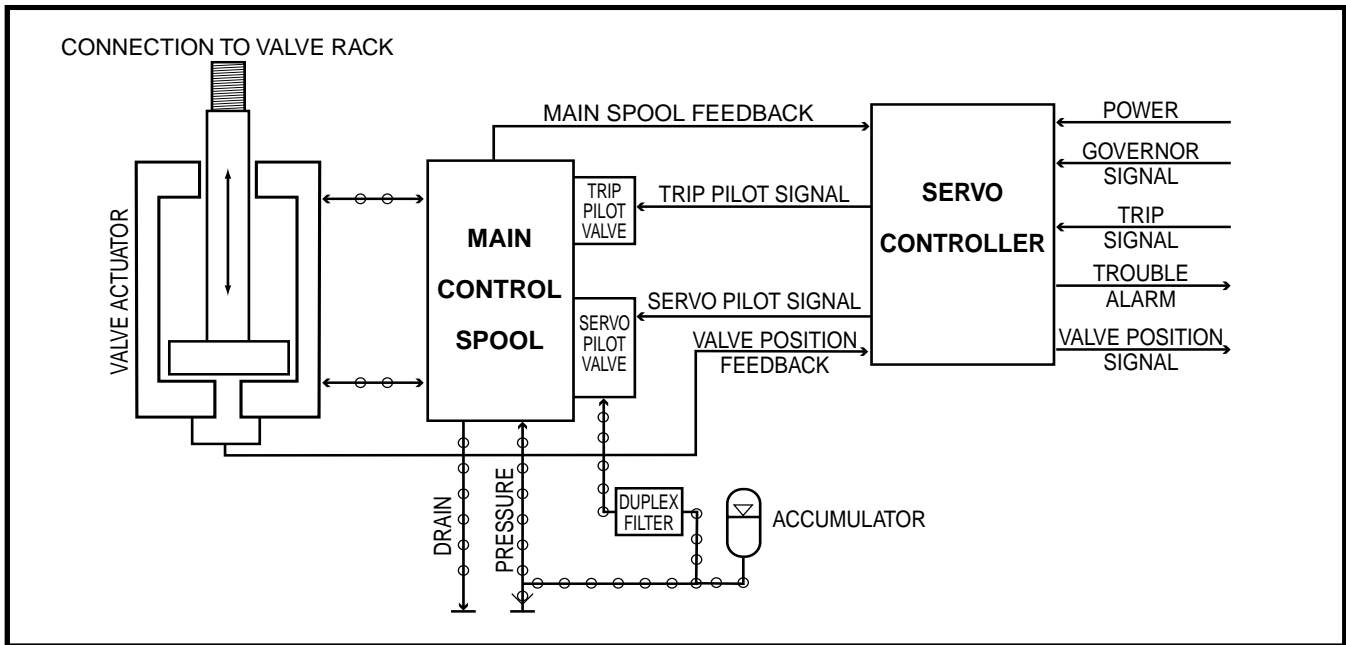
CONNECTION TO VALVE RACK

VALVE ACTUATOR

MAIN SPOOL FEEDBACK

MAIN CONTROL SPOOL

TRIP PILOT VALVE

TRIP PILOT SIGNAL

SERVO PILOT VALVE

SERVO PILOT SIGNAL

VALVE POSITION FEEDBACK

SERVO CONTROLLER

POWER

GOVERNOR SIGNAL

TRIP SIGNAL

TROUBLE ALARM

VALVE POSITION SIGNAL

DRAIN

PRESSURE

DUPLEX FILTER

ACCUMULATOR